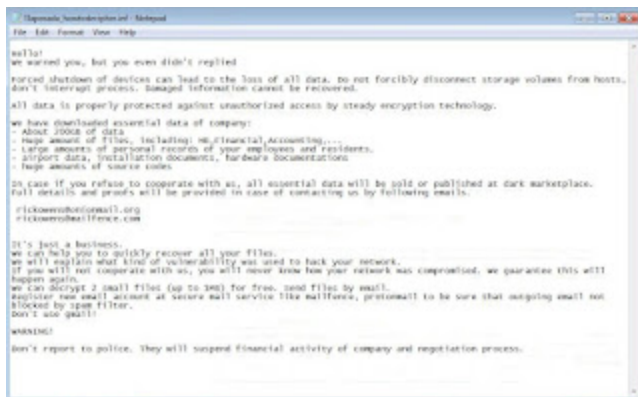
Clopransado_howtodecrypt.inf - Notepad

File Edit Format View Help

Hello!
We warned you, but you even didn't replied

Forced shutdown of devices can lead to the loss of all data. Do not forcibly disconnect storage volumes from hosts, don't interrupt process. Damaged information cannot be recovered.

All data is properly protected against unauthorized access by steady encryption technology.

We have downloaded essential data of company:
- About 200GB of data
- Huge amount of files, including: HR,Financial,Accounting,...
- Large amounts of personal records of your employees and residents.
- Airport data, installation documents, hardware documentations
- Huge amounts of source codes

In case if you refuse to cooperate with us, all essential data will be sold or published at dark marketplace.
Full details and proofs will be provided in case of contacting us by following emails.

rickowens@protonmail.org
rickowens@mailfence.com

It's just a business.
We can help you to quickly recover all your files.
We will explain what kind of vulnerability was used to hack your network.
If you will not cooperate with us, you will never know how your network was compromised. We guarantee this will happen again.
We can decrypt 2 small files (up to 5MB) for free. Send files by email.
Register new email account at secure mail service like mailfence, protonmail to be sure that outgoing email not blocked by spam filter.
Don't use gmail!

WARNING!

Don't report to police. They will suspend financial activity of company and negotiation process.